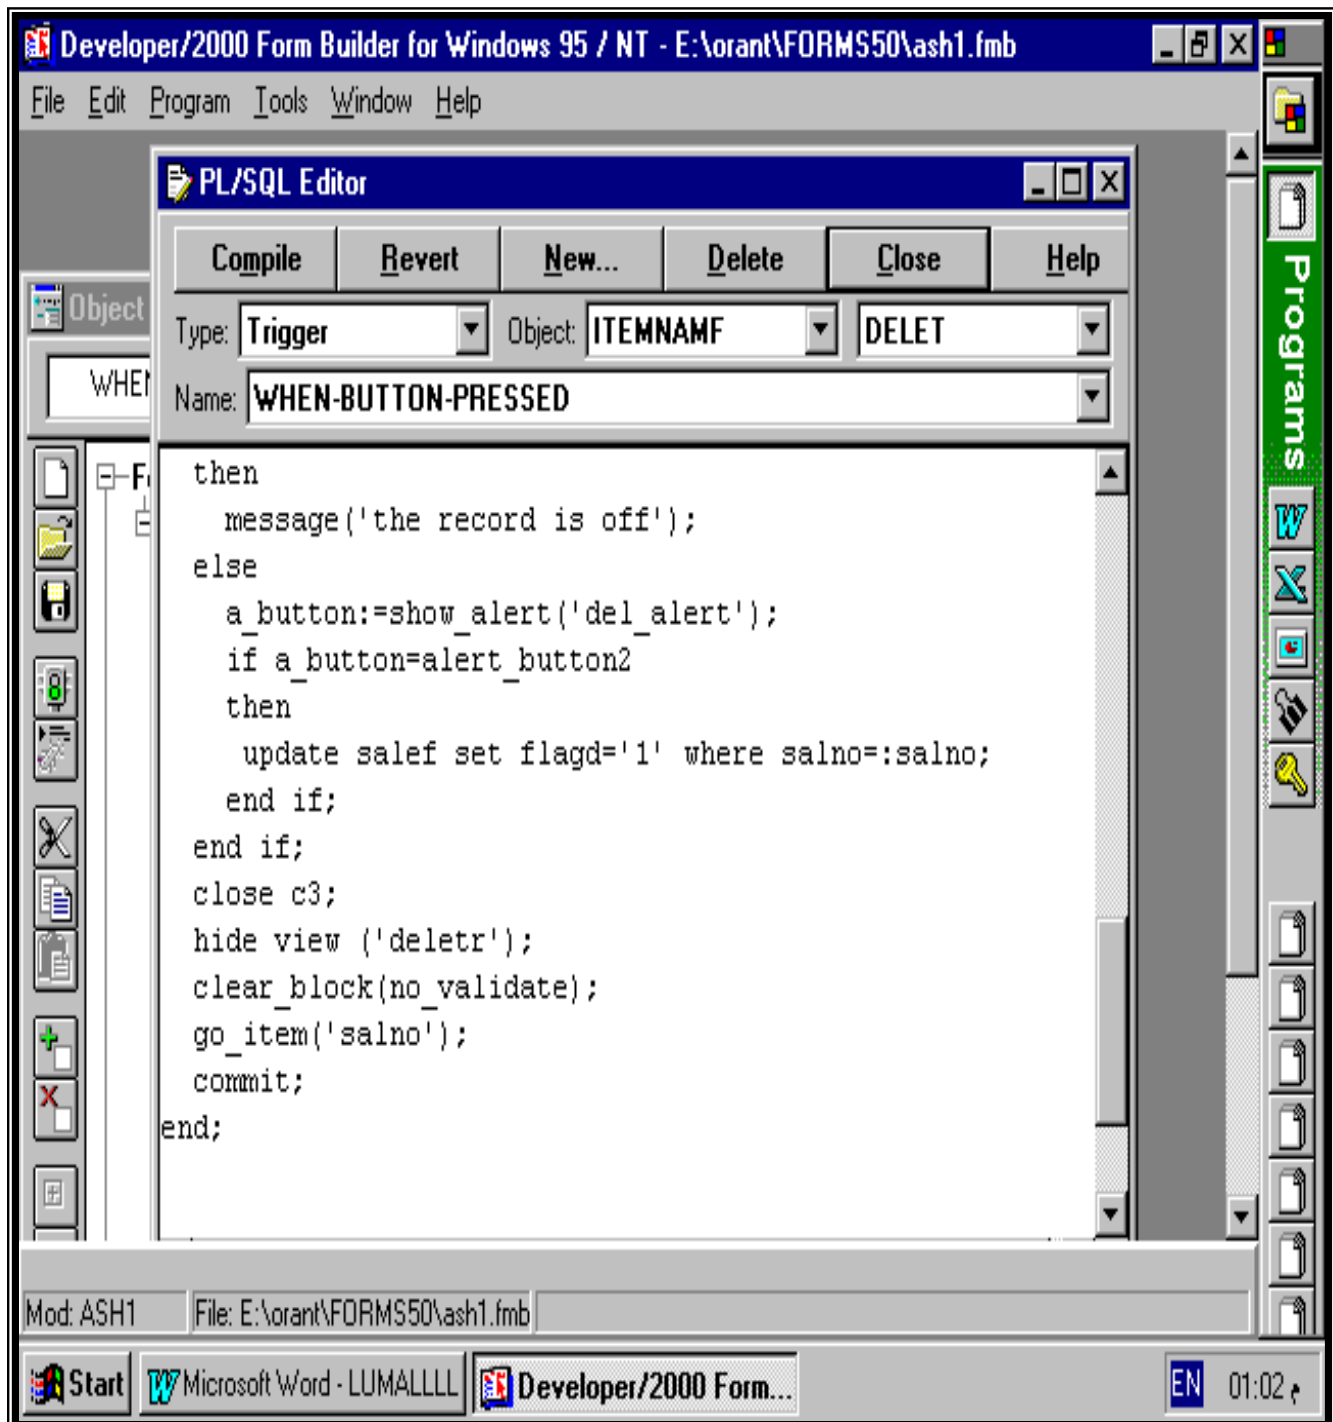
Developer/2000 Form Builder for Windows 95 / NT - E:\orant\FORMS50\ash1.fmb

File Edit Program Tools Window Help

PL/SQL Editor

Compile Revert New... Delete Close Help

Type: Trigger Object: ITEMNAMF DELET

Name: WHEN-BUTTON-PRESSED

Object

WHEN

F

then
  message('the record is off');
else
  a_button:=show_alert('del_alert');
  if a_button=alert_button2
  then
   update salef set flagd='1' where salno=:salno;
  end if;
end if;
close c3;
hide view ('deletr');
clear_block(no_validate);
go_item('salno');
commit;
end;

Programs

Mod: ASH1 File: E:\orant\FORMS50\ash1.fmb

Start Microsoft Word - LUMALLLL Developer/2000 Form... EN 01:02